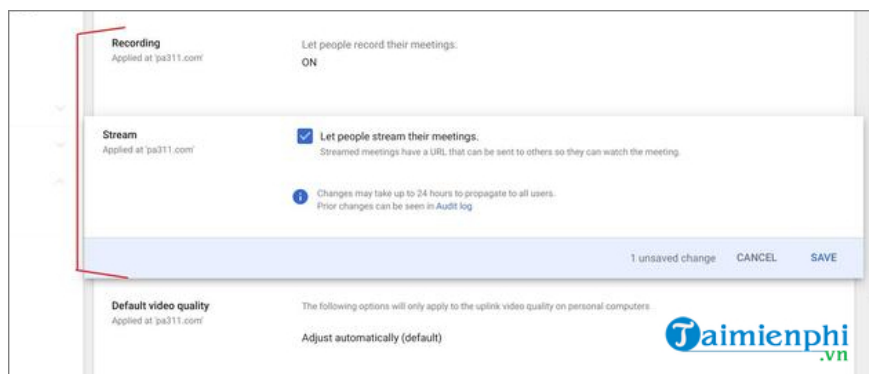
Recording
Applied at 'pa311.com'

Let people record their meetings:
ON

Stream
Applied at 'pa311.com'

Let people stream their meetings.
Streamed meetings have a URL that can be sent to others so they can watch the meeting.

Changes may take up to 24 hours to propagate to all users.
Prior changes can be seen in Audit log

1 unsaved change CANCEL SAVE

Default video quality
Applied at 'pa311.com'

The following options will only apply to the uplink video quality on personal computers

Adjust automatically (default)

Taimienphi
.vn